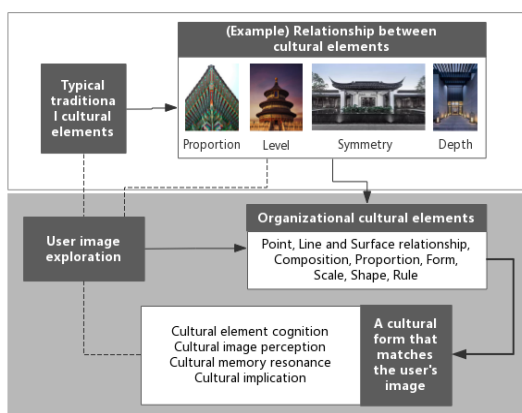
(Example) Relationship between cultural elements

Typical traditional cultural elements

Proportion

Level

Symmetry

Depth

User image exploration

Organizational cultural elements

Point, Line and Surface relationship, Composition, Proportion, Form, Scale, Shape, Rule

Cultural element cognition
Cultural image perception
Cultural memory resonance
Cultural implication

A cultural form that matches the user's image